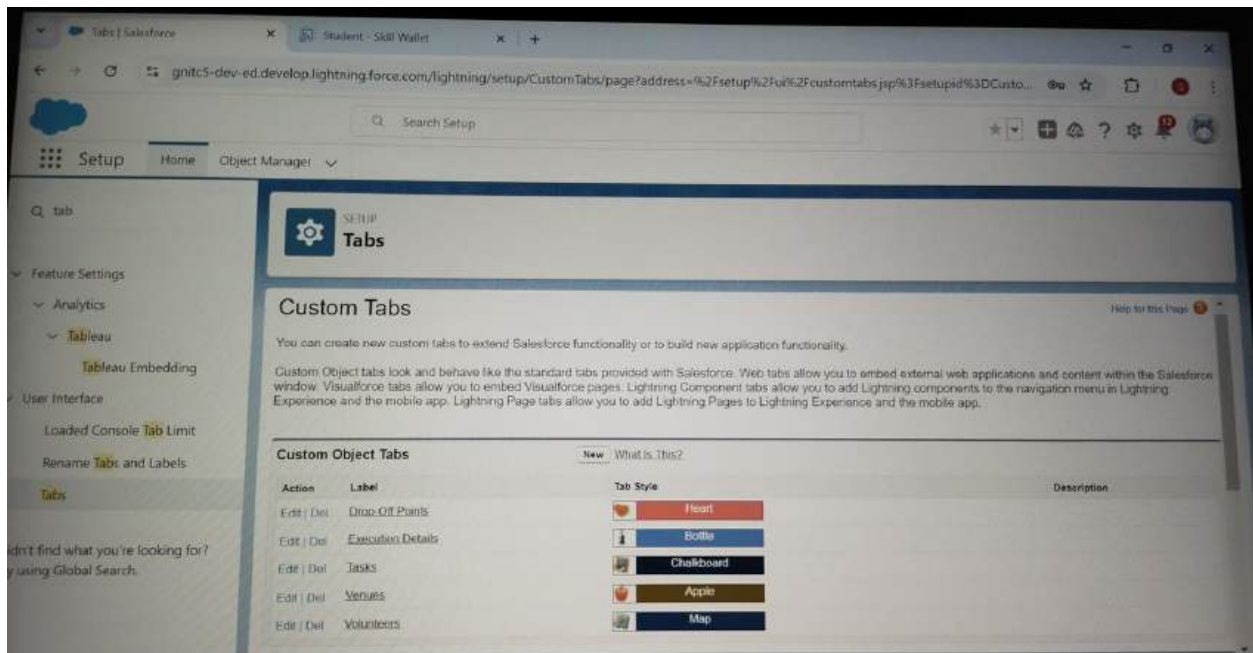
Tabs | Salesforce
Student - Skill Wallet
gnitc5-dev-ed.develop.lightning.force.com/lightning/setup/CustomTabs/page?address=%2Fsetup%2Fui%2Fcustomtabs.jsp%3Fsetupid%3DCusto...

Search Setup

Setup Home Object Manager

tab

Feature Settings
Analytics
Tableau
Tableau Embedding
User Interface
Loaded Console Tab Limit
Rename Tabs and Labels
Tabs

idn't find what you're looking for?
y using Global Search.

SETUP
Tabs

Custom Tabs

Help for this Page

You can create new custom tabs to extend Salesforce functionality or to build new application functionality.

Custom Object tabs look and behave like the standard tabs provided with Salesforce. Web tabs allow you to embed external web applications and content within the Salesforce window. Visualforce tabs allow you to embed Visualforce pages. Lightning Component tabs allow you to add Lightning components to the navigation menu in Lightning Experience and the mobile app. Lightning Page tabs allow you to add Lightning Pages to Lightning Experience and the mobile app.

Custom Object Tabs New What Is This?

| Action | Label | Tab Style | Description |
|---|---|---|---|
| Edit \| Del | Drop-Off Points | Heart | |
| Edit \| Del | Execution Details | Bottle | |
| Edit \| Del | Tasks | Chalkboard | |
| Edit \| Del | Venues | Apple | |
| Edit \| Del | Volunteers | Map | |